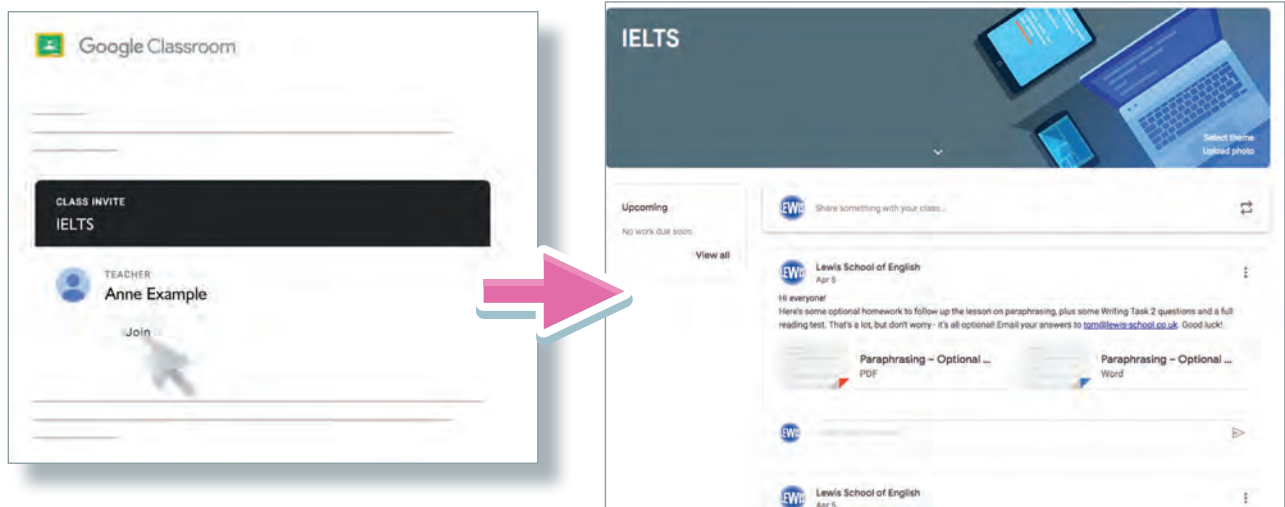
Google Classroom

CLASS INVITE
IELTS

TEACHER
Anne Example

Join

IELTS

Select theme
Upload photo

Upcoming
No work due soon
View all

LEWIS
Share something with your class...

LEWIS
Lewis School of English
Apr 5

Hi everyone!
Here's some optional homework to follow up the lesson on paraphrasing, plus some Writing Task 2 questions and a full reading test. That's a lot, but don't worry - it's all optional! Email your answers to tom@lewis-school.co.uk. Good luck!

Paraphrasing – Optional ...
PDF

Paraphrasing – Optional ...
Word

LEWIS

LEWIS
Lewis School of English
Apr 5